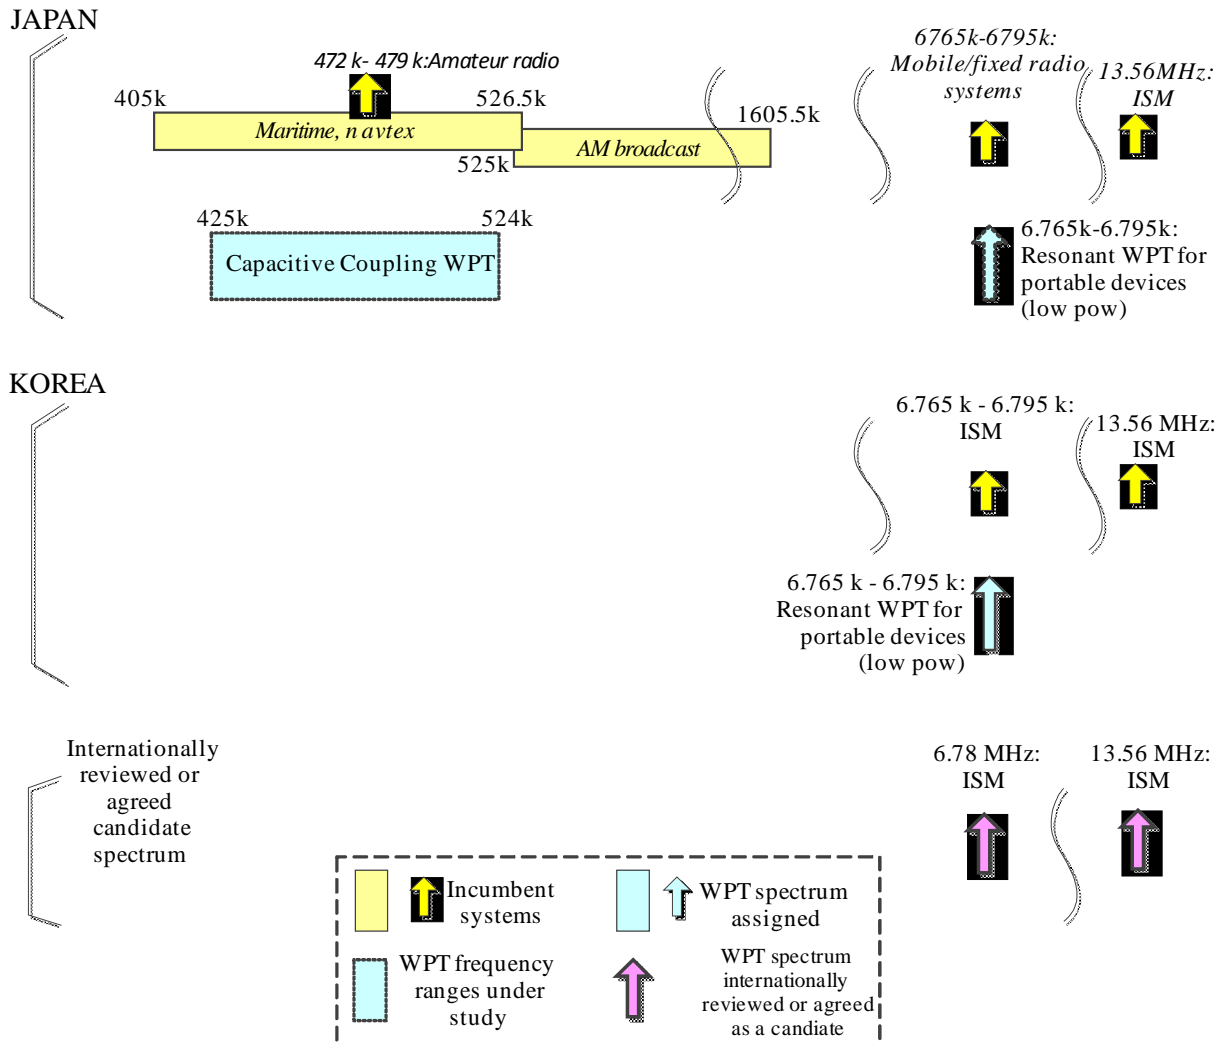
JAPAN

472 k- 479 k:Amateur radio

405k

526.5k

Maritime, n avtex

525k

AM broadcast

1605.5k

6765k-6795k: Mobile/fixed radio systems

13.56MHz: ISM

425k

524k

Capacitive Coupling WPT

6.765k-6.795k: Resonant WPT for portable devices (low pow)

KOREA

6.765 k - 6.795 k: ISM

13.56 MHz: ISM

6.765 k - 6.795 k: Resonant WPT for portable devices (low pow)

Internationally reviewed or agreed candidate spectrum

6.78 MHz: ISM

13.56 MHz: ISM

Incumbent systems

WPT spectrum assigned

WPT frequency ranges under study

WPT spectrum internationally reviewed or agreed as a candiate